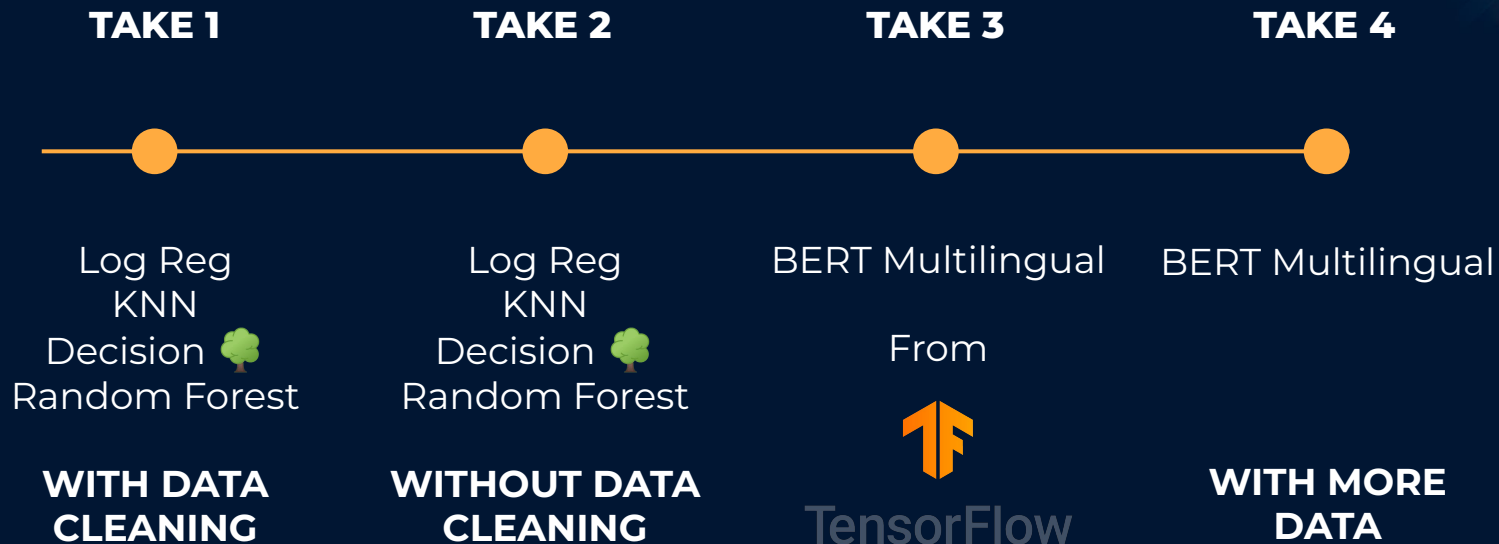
TAKE 1

Log Reg
KNN
Decision 🌳
Random Forest

WITH DATA CLEANING

TAKE 2

Log Reg
KNN
Decision 🌳
Random Forest

WITHOUT DATA CLEANING

TAKE 3

BERT Multilingual

From

TensorFlow

TAKE 4

BERT Multilingual

WITH MORE DATA